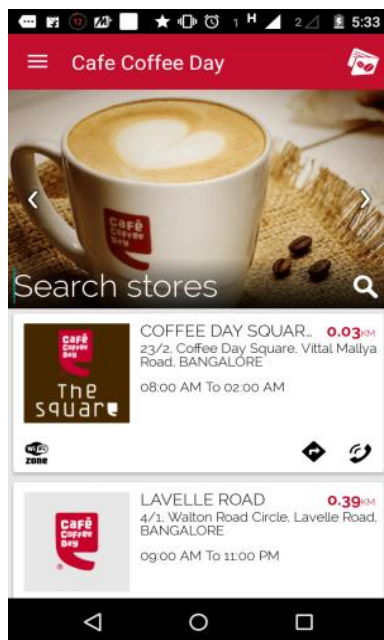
12 1 H 2 5:33

Cafe Coffee Day

CAFÉ COFFEE DAY

Search stores

CAFÉ COFFEE DAY
The square

COFFEE DAY SQUAR... 0.03KM
23/2, Coffee Day Square, Vittal Mallya Road, BANGALORE

08:00 AM To 02:00 AM

wifi zone

LAVELLE ROAD 0.39KM
4/1, Walton Road Circle, Lavelle Road, BANGALORE

09:00 AM To 11:00 PM

CAFÉ COFFEE DAY